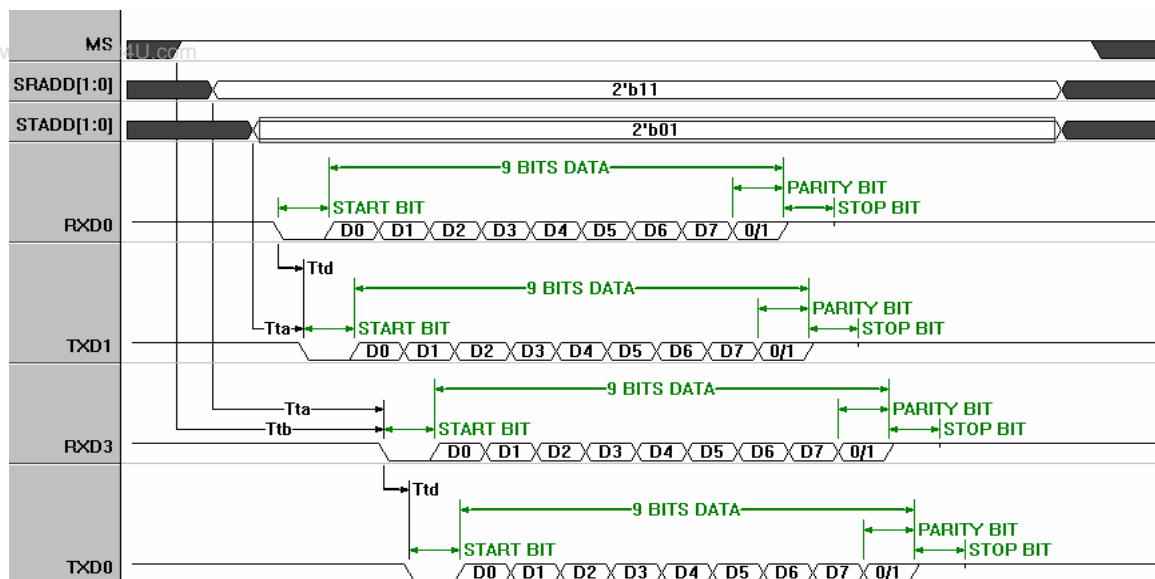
MS

SRADD[1:0]

2'b11

STADD[1:0]

2'b01

9 BITS DATA

PARITY BIT

START BIT

STOP BIT

RXD0

D0 D1 D2 D3 D4 D5 D6 D7 0/1

Ttd

9 BITS DATA

PARITY BIT

Tta

START BIT

STOP BIT

TXD1

D0 D1 D2 D3 D4 D5 D6 D7 0/1

9 BITS DATA

Tta

PARITY BIT

Ttb

START BIT

STOP BIT

RXD3

D0 D1 D2 D3 D4 D5 D6 D7 0/1

Ttd

9 BITS DATA

PARITY BIT

START BIT

STOP BIT

TXD0

D0 D1 D2 D3 D4 D5 D6 D7 0/1